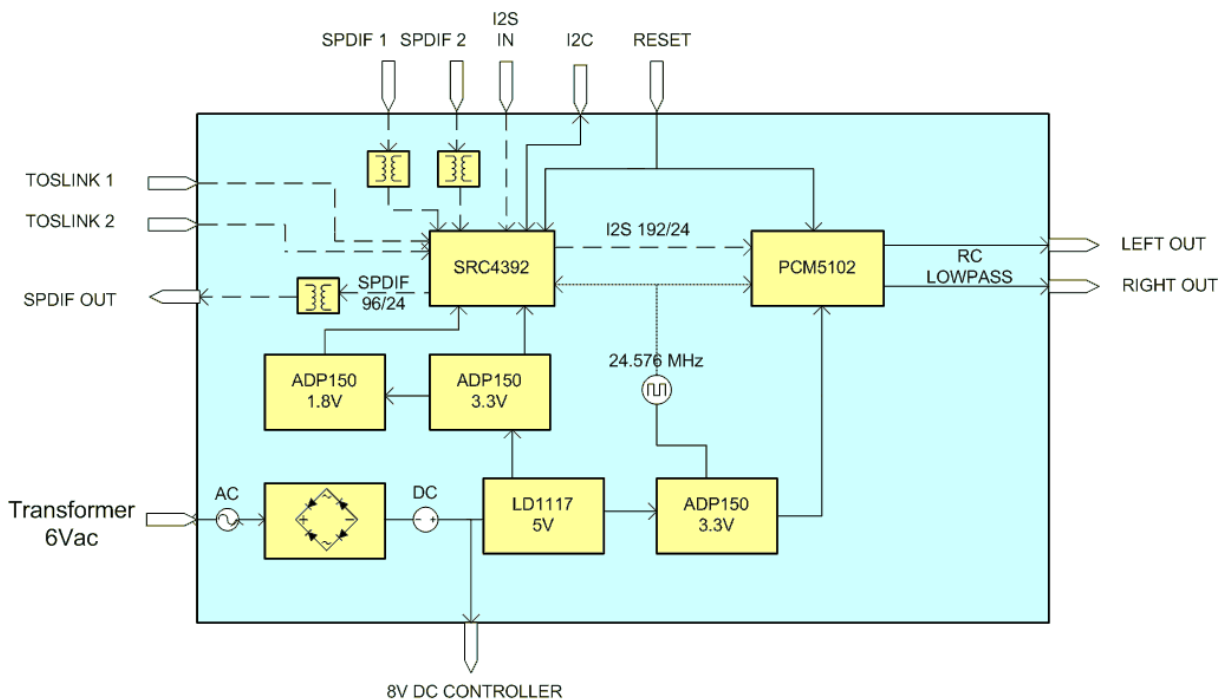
SPDIF 1 SPDIF 2 I2S IN I2C RESET

TOSLINK 1

TOSLINK 2

SPDIF OUT

SPDIF 96/24

SRC4392

I2S 192/24

PCM5102

RC LOWPASS

LEFT OUT

RIGHT OUT

ADP150 1.8V

ADP150 3.3V

24.576 MHz

Transformer 6Vac

AC

DC

LD1117 5V

ADP150 3.3V

8V DC CONTROLLER